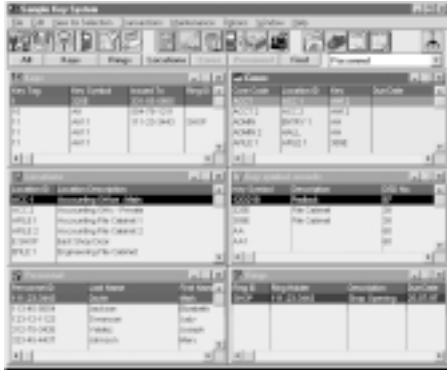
Sample Key System

File Edit Item for Selection Transactions Maintenance Options Window Help

All Keys Rings Locations Find Personnel

Keys

| Key Tag | Key Symbol | Issued To | Ring ID |
|---|---|---|---|
| | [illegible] | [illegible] | |
| | AA1 | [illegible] | |
| | AA1 1 | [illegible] | SHOP |
| | AA1 1 | | |
| | AA1 1 | | |

Cores

| Core Code | Location ID | Key | Due Date |
|---|---|---|---|
| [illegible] | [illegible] | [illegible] | |
| ACC2 | ACC2 | AA1 1 | |
| ADMIN | ENTRY 1 | AA | |
| ADMIN | HALL | AA | |
| APILE 1 | APILE 1 | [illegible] | |

Locations

| Location ID | Location Description |
|---|---|
| ACC 1 | Accounting Office - Main |
| ACC 2 | Accounting Office - Private |
| APILE 1 | Accounting File Cabinet 1 |
| APILE 2 | Accounting File Cabinet 2 |
| ESHOP | East Shop Door |
| EPILE 1 | Engineering File Cabinet |

Key symbol records

| Key Symbol | Description | QTD No |
|---|---|---|
| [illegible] | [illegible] | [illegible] |
| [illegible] | File Cabinet | 26 |
| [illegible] | File Cabinet | 26 |
| AA | | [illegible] |
| AA1 | | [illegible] |

Personnel

| Personnel ID | Last Name | First Name |
|---|---|---|
| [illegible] | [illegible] | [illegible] |
| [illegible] | Jackson | Elizabeth |
| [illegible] | Swanson | Sally |
| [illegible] | Hawley | Joseph |
| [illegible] | Johnson | Marc |

Rings

| Ring ID | Ring Holder | Description | Due Date |
|---|---|---|---|
| SHOP | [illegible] | Shop Opening | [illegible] |